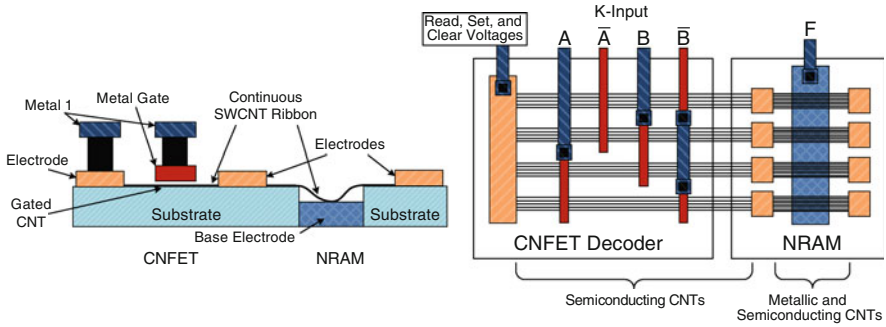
Metal 1
Metal Gate
Continuous SWCNT Ribbon
Electrode
Electrodes
Gated CNT
Substrate
Substrate
Base Electrode
CNFET
NRAM

Read, Set, and Clear Voltages
K-Input
A
$\overline{A}$
B
$\overline{B}$
F
CNFET Decoder
NRAM
Semiconducting CNTs
Metallic and Semiconducting CNTs